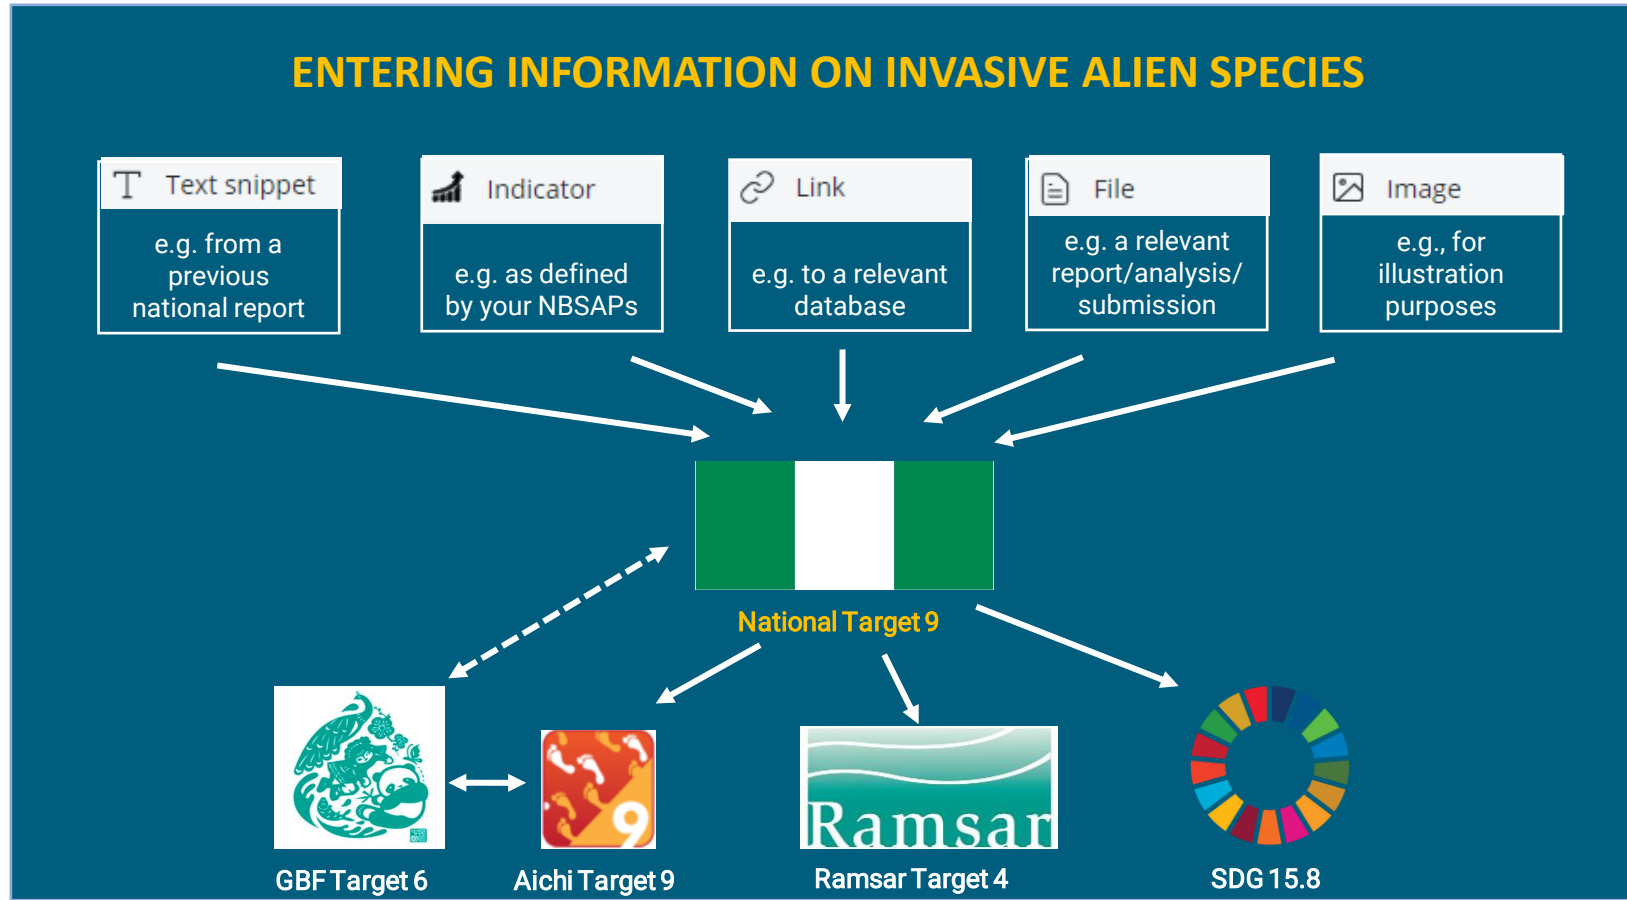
ENTERING INFORMATION ON INVASIVE ALIEN SPECIES

Text snippet

e.g. from a previous national report

Indicator

e.g. as defined by your NBSAPs

Link

e.g. to a relevant database

File

e.g. a relevant report/analysis/ submission

Image

e.g., for illustration purposes

National Target 9

9

Ramsar

GBF Target 6

Aichi Target 9

Ramsar Target 4

SDG 15.8